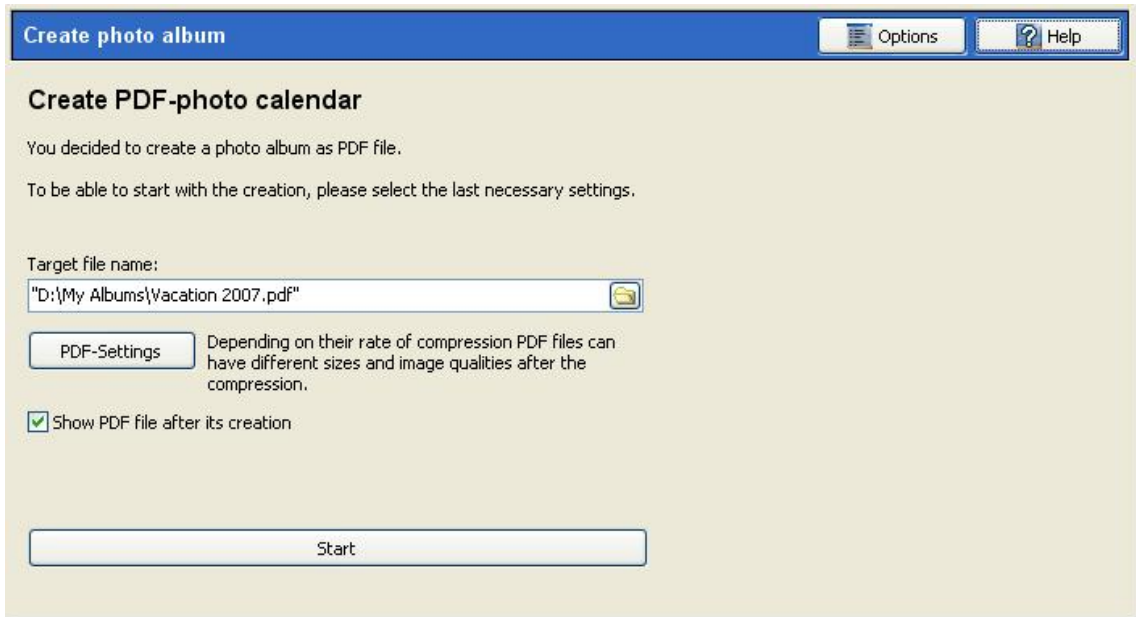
Create photo album

Options

Help

Create PDF-photo calendar

You decided to create a photo album as PDF file.

To be able to start with the creation, please select the last necessary settings.

Target file name:

"D:\My Albums\Vacation 2007.pdf"

PDF-Settings

Depending on their rate of compression PDF files can have different sizes and image qualities after the compression.

Show PDF file after its creation

Start